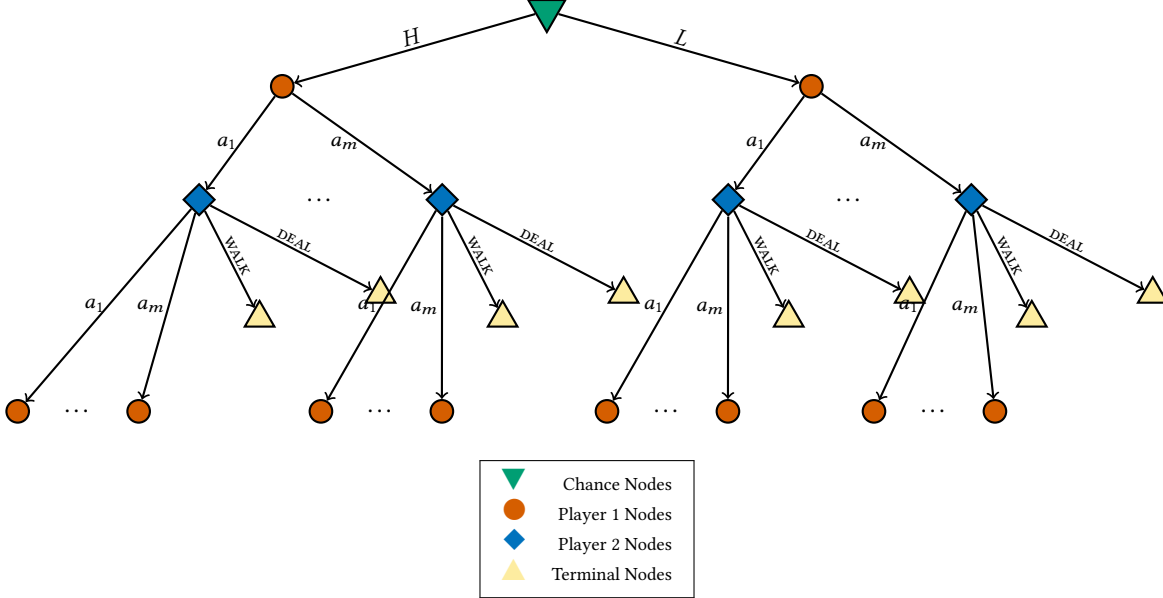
$H$ $L$

$a_1$ $a_m$ $a_1$ $a_m$

$\cdots$ $\cdots$

WALK DEAL WALK DEAL WALK DEAL WALK DEAL

$a_1$ $a_m$ $a_1$ $a_m$ $a_1$ $a_m$ $a_1$ $a_m$

$\cdots$ $\cdots$ $\cdots$ $\cdots$

Chance Nodes
Player 1 Nodes
Player 2 Nodes
Terminal Nodes